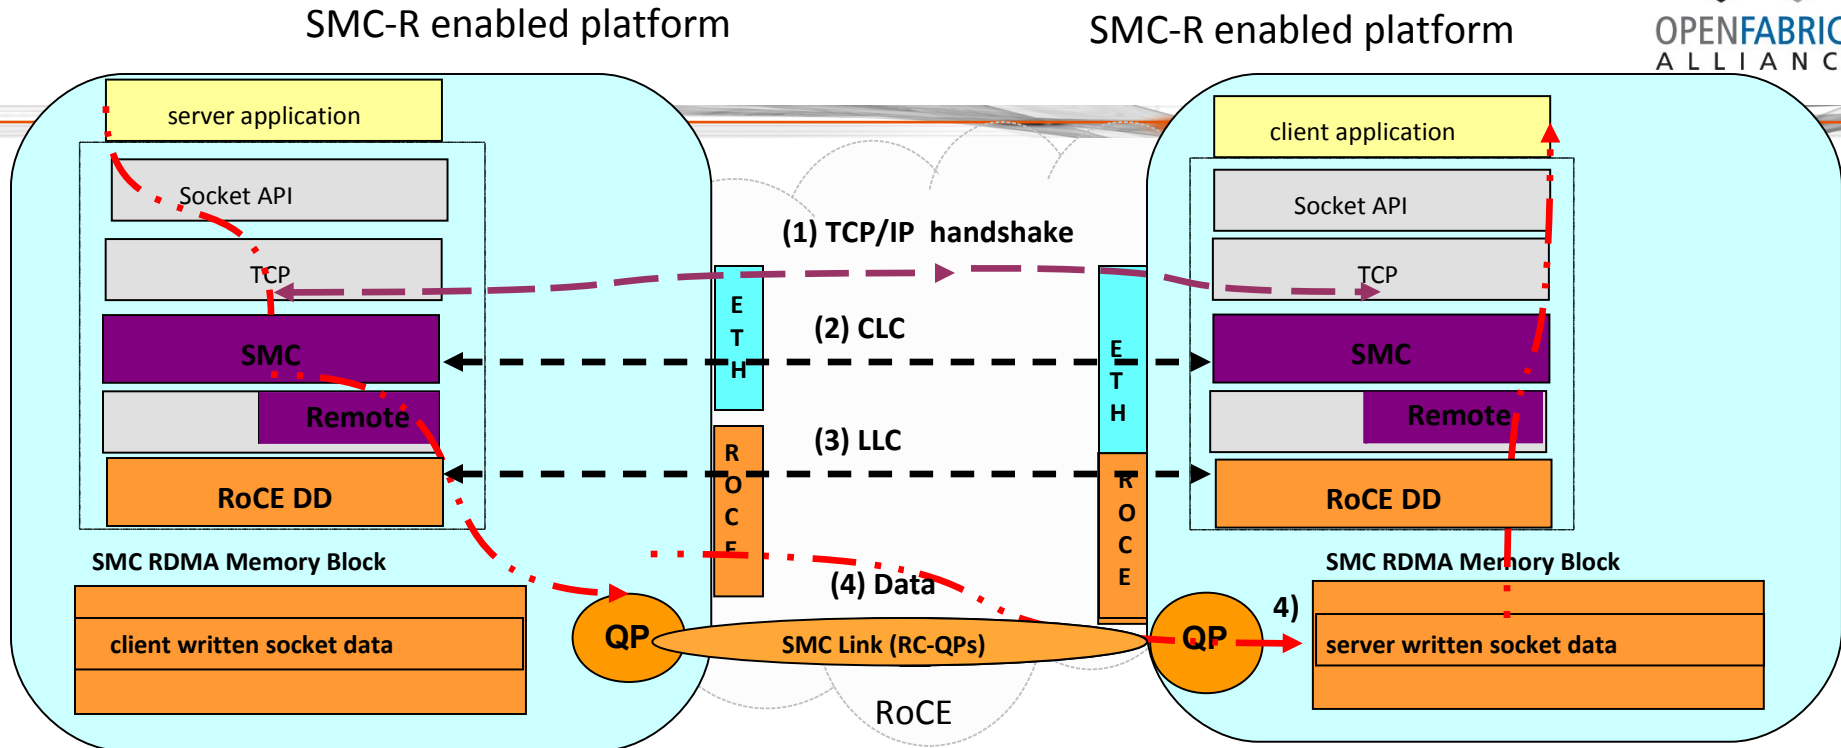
SMC-R enabled platform

SMC-R enabled platform

OPENFABRIC
ALLIANC

server application

Socket API

TCP

SMC

Remote

RoCE DD

SMC RDMA Memory Block

client written socket data

QP

E
T
H

R
O
C
E

(1) TCP/IP handshake

(2) CLC

(3) LLC

(4) Data

SMC Link (RC-QPs)

RoCE

E
T
H

R
O
C
E

client application

Socket API

TCP

SMC

Remote

RoCE DD

SMC RDMA Memory Block

QP

4)

server written socket data